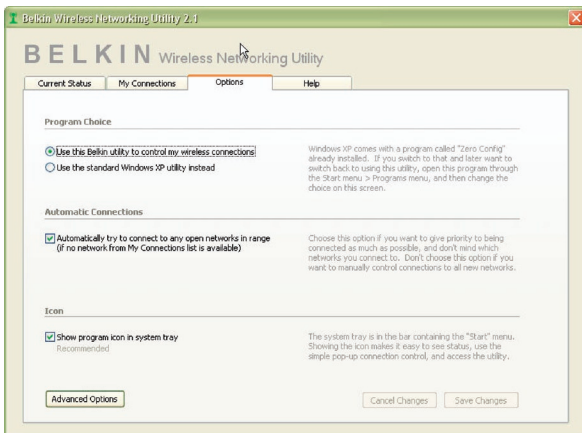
Belkin Wireless Networking Utility 2.1

BELKIN Wireless Networking Utility

Current Status | My Connections | Options | Help

Program Choice

Use this Belkin utility to control my wireless connections

Use the standard Windows XP utility instead

Windows XP comes with a program called "Zero Config" already installed. If you switch to that and later want to switch back to using this utility, open this program through the Start menu > Programs menu, and then change the choice on this screen.

Automatic Connections

Automatically try to connect to any open networks in range (if no network from My Connections list is available)

Choose this option if you want to give priority to being connected as much as possible, and don't mind which networks you connect to. Don't choose this option if you want to manually control connections to all new networks.

Icon

Show program icon in system tray

Recommended

The system tray is in the bar containing the "Start" menu. Showing the icon makes it easy to see status, use the simple pop-up connection control, and access the utility.

Advanced Options

Cancel Changes

Save Changes